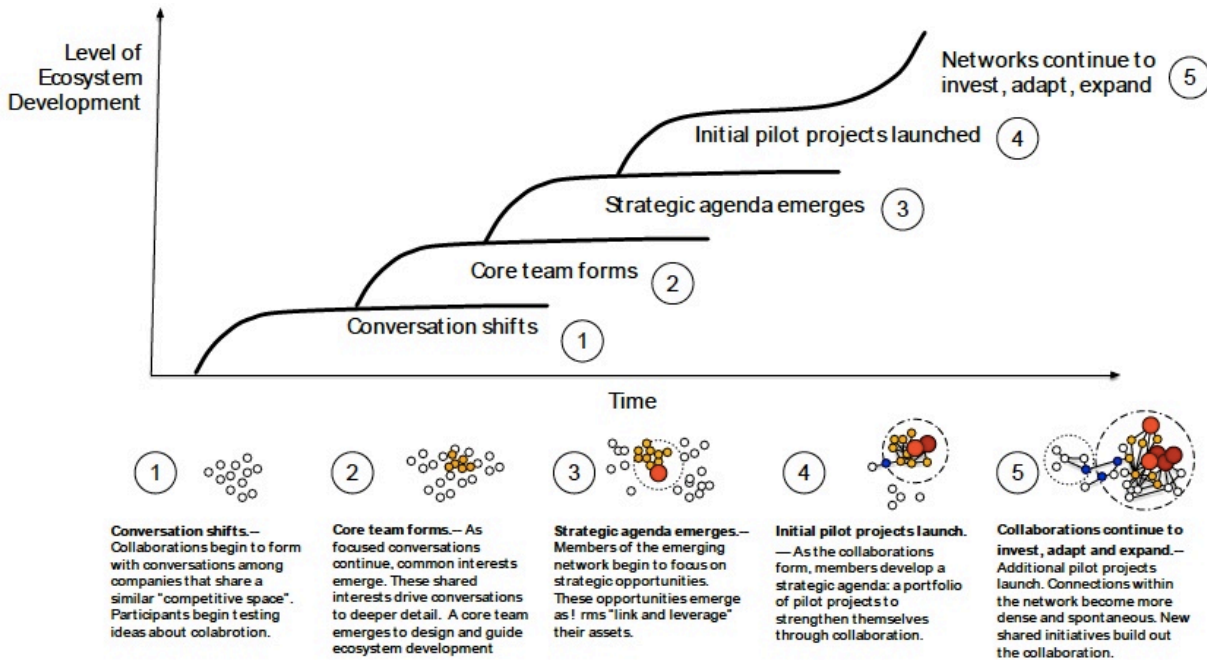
Level of Ecosystem Development

Networks continue to invest, adapt, expand 5

Initial pilot projects launched 4

Strategic agenda emerges 3

Core team forms 2

Conversation shifts 1

Time

1

**Conversation shifts.–** Collaborations begin to form with conversations among companies that share a similar "competitive space". Participants begin testing ideas about colabrotion.

2

**Core team forms.–** As focused conversations continue, common interests emerge. These shared interests drive conversations to deeper detail. A core team emerges to design and guide ecosystem development

3

**Strategic agenda emerges.–** Members of the emerging network begin to focus on strategic opportunities. These opportunities emerge as ! rms "link and leverage" their assets.

4

**Initial pilot projects launch.** — As the collaborations form, members develop a strategic agenda: a portfolio of pilot projects to strengthen themselves through collaboration.

5

**Collaborations continue to invest, adapt and expand.–** Additional pilot projects launch. Connections within the network become more dense and spontaneous. New shared initiatives build out the collaboration.